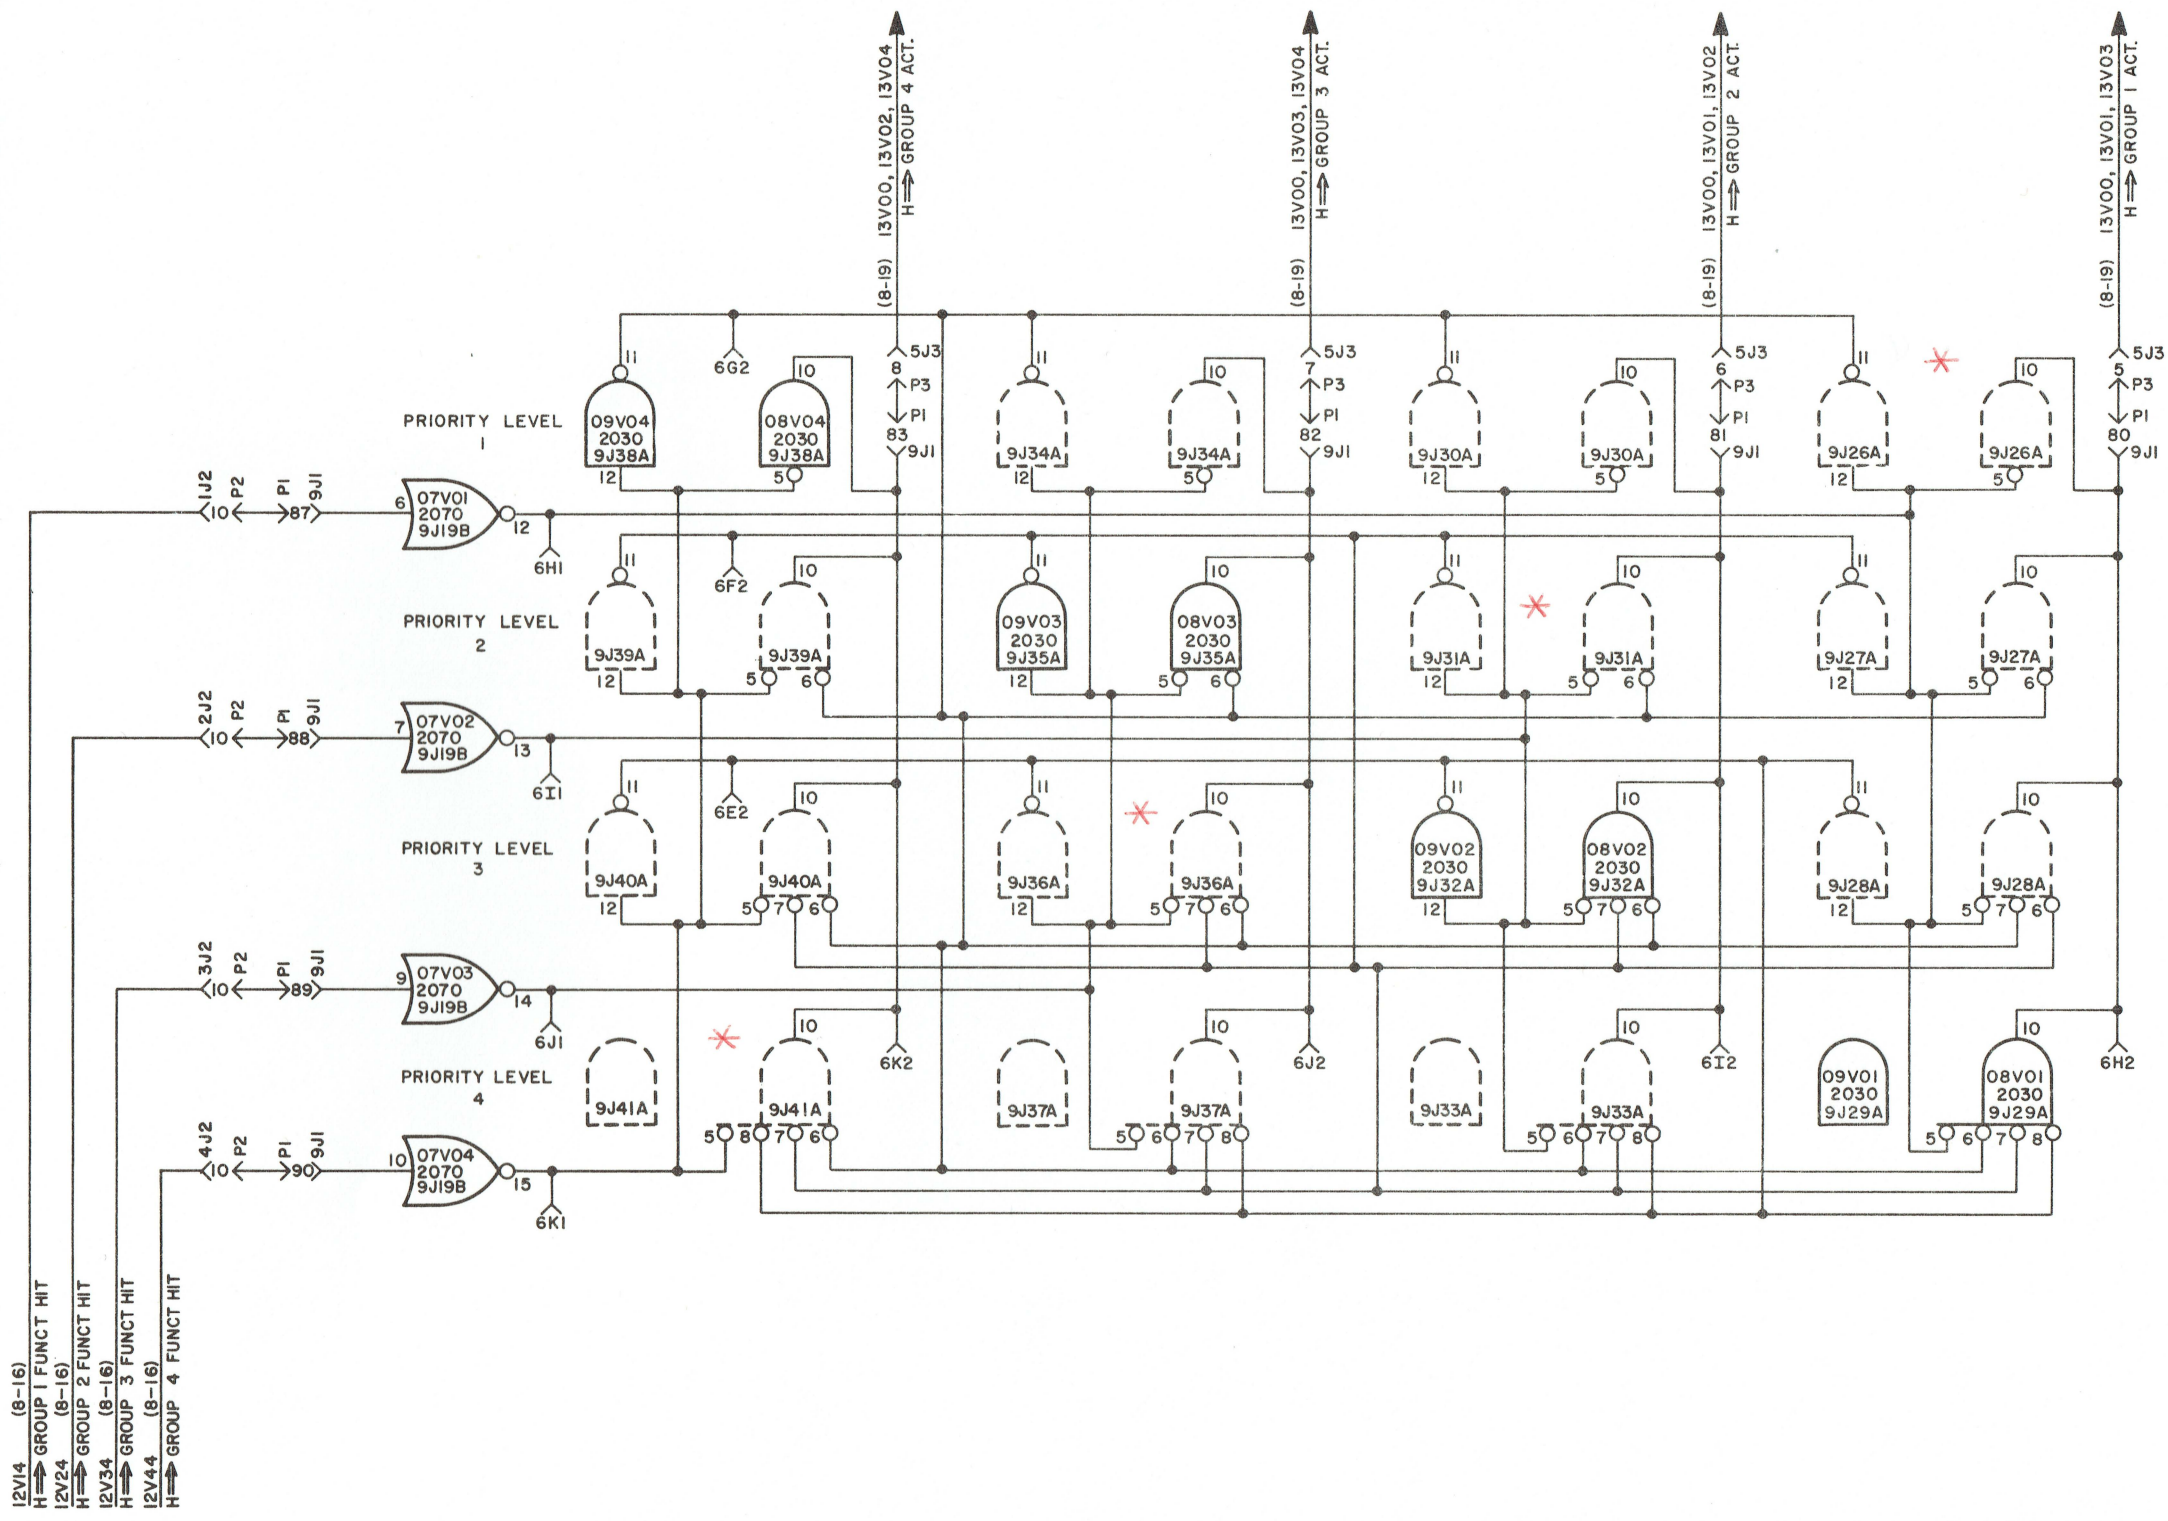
(8-19) 13V00, 13V02, 13V04 H⟹ GROUP 4 ACT.
(8-19) 13V00, 13V03, 13V04 H⟹ GROUP 3 ACT.
(8-19) 13V00, 13V01, 13V02 H⟹ GROUP 2 ACT.
(8-19) 13V00, 13V01, 13V03 H⟹ GROUP 1 ACT.

5J3 8 P3 P1 83 9J1
5J3 7 P3 P1 82 9J1
5J3 6 P3 P1 81 9J1
5J3 5 P3 P1 80 9J1

PRIORITY LEVEL 1

11 09V04 2030 9J38A 12
6G2
10 08V04 2030 9J38A 5
11 9J34A 12
10 9J34A 5
11 9J30A 12
10 9J30A 5
11 9J26A 12
10 9J26A 5

1J2 10 P2 P1 87 9J1
6 07V01 2070 9J19B 12
6H1

PRIORITY LEVEL 2

11 9J39A 12
6F2
10 9J39A 5 6
11 09V03 2030 9J35A 12
10 08V03 2030 9J35A 5 6
11 9J31A 12
10 9J31A 5 6
11 9J27A 12
10 9J27A 5 6

2J2 10 P2 P1 88 9J1
7 07V02 2070 9J19B 13
6I1

PRIORITY LEVEL 3

11 9J40A 12
6E2
10 9J40A 5 7 6
11 9J36A 12
10 9J36A 5 7 6
11 09V02 2030 9J32A 12
10 08V02 2030 9J32A 5 7 6
11 9J28A 12
10 9J28A 5 7 6

3J2 10 P2 P1 89 9J1
9 07V03 2070 9J19B 14
6J1

PRIORITY LEVEL 4

9J41A
10 9J41A 5 8 7 6
6K2
9J37A
10 9J37A 5 6 7 8
6J2
9J33A
10 9J33A 5 6 7 8
6I2
09V01 2030 9J29A
10 08V01 2030 9J29A 5 6 7 8
6H2

4J2 10 P2 P1 90 9J1
10 07V04 2070 9J19B 15
6K1

12V14 (8-16) H⟹ GROUP 1 FUNCT HIT
12V24 (8-16) H⟹ GROUP 2 FUNCT HIT
12V34 (8-16) H⟹ GROUP 3 FUNCT HIT
12V44 (8-16) H⟹ GROUP 4 FUNCT HIT